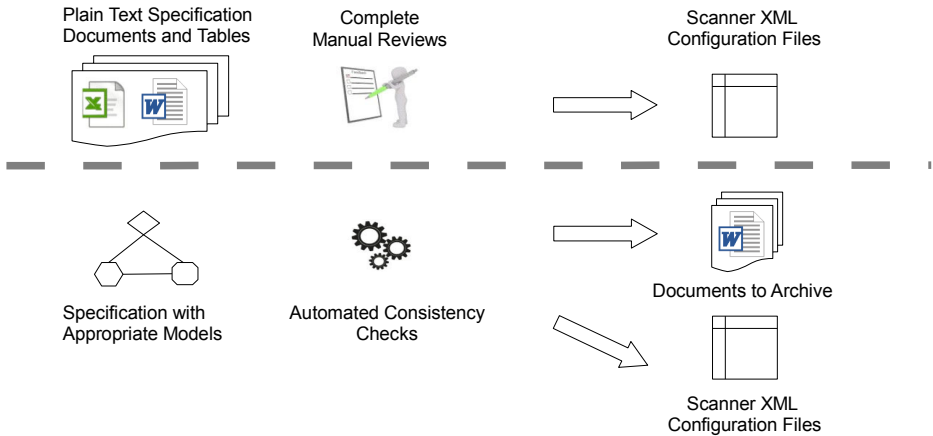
Plain Text Specification Documents and Tables

Complete Manual Reviews

Scanner XML Configuration Files

Specification with Appropriate Models

Automated Consistency Checks

Documents to Archive

Scanner XML Configuration Files